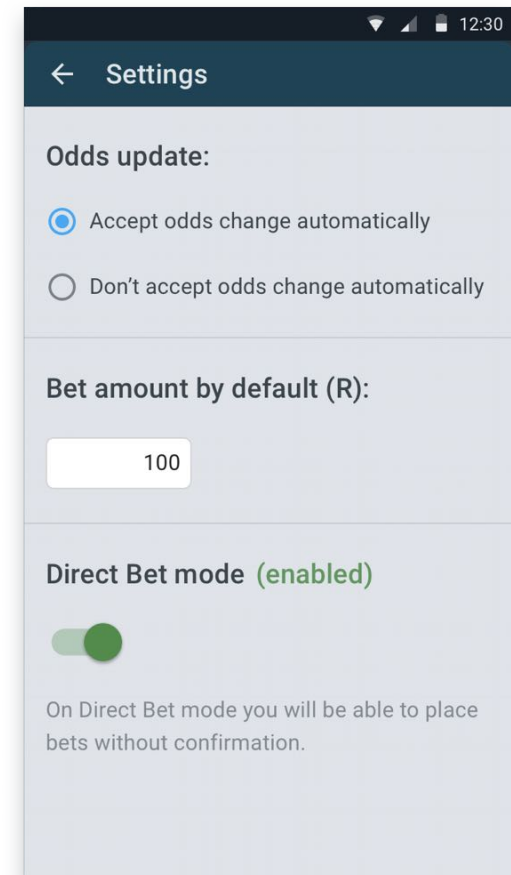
12:30

← Settings

Odds update:

Accept odds change automatically

Don’t accept odds change automatically

Bet amount by default (R):

100

Direct Bet mode (enabled)

On Direct Bet mode you will be able to place bets without confirmation.